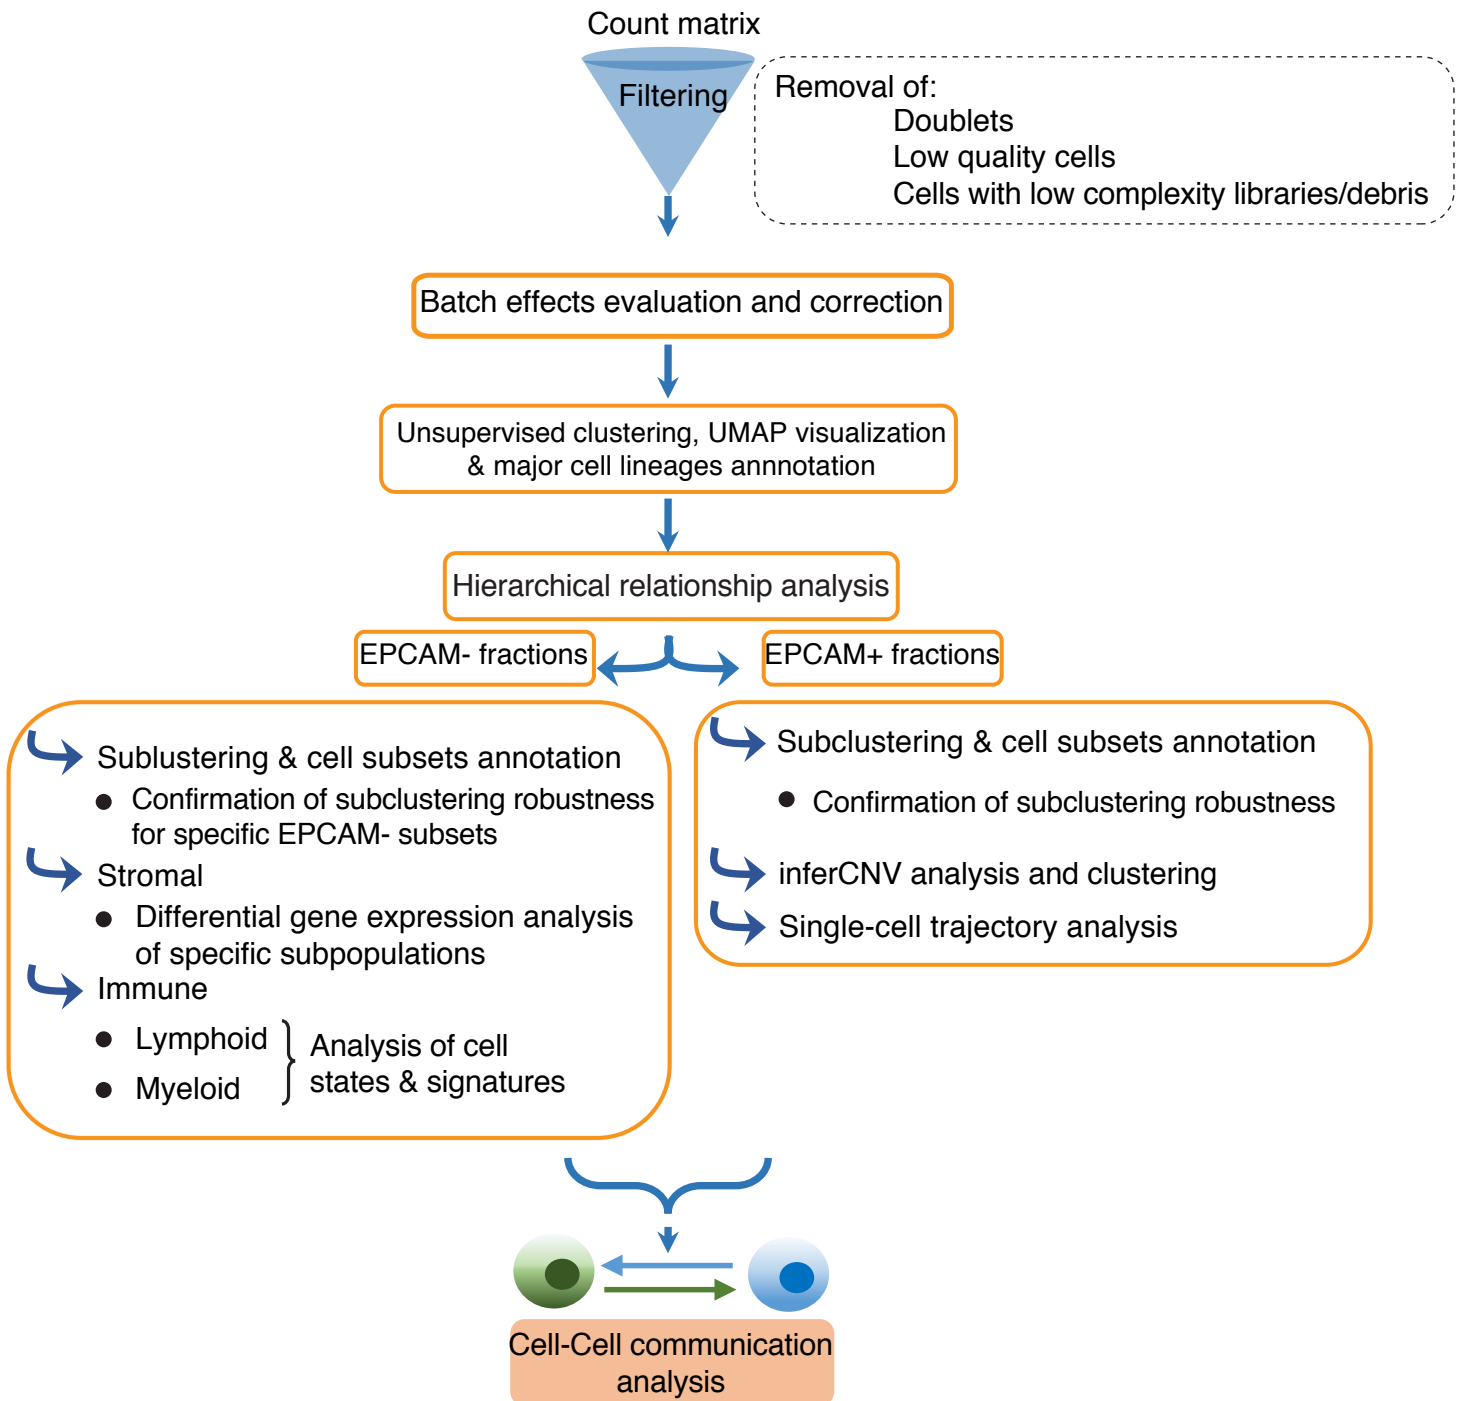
Count matrix

Filtering

Removal of:
Doublets
Low quality cells
Cells with low complexity libraries/debris

Batch effects evaluation and correction

Unsupervised clustering, UMAP visualization & major cell lineages annnotation

Hierarchical relationship analysis

EPCAM- fractions

EPCAM+ fractions

Sublustering & cell subsets annotation
● Confirmation of subclustering robustness for specific EPCAM- subsets
Stromal
● Differential gene expression analysis of specific subpopulations
Immune
● Lymphoid
● Myeloid
Analysis of cell states & signatures

Subclustering & cell subsets annotation
● Confirmation of subclustering robustness
inferCNV analysis and clustering
Single-cell trajectory analysis

Cell-Cell communication analysis